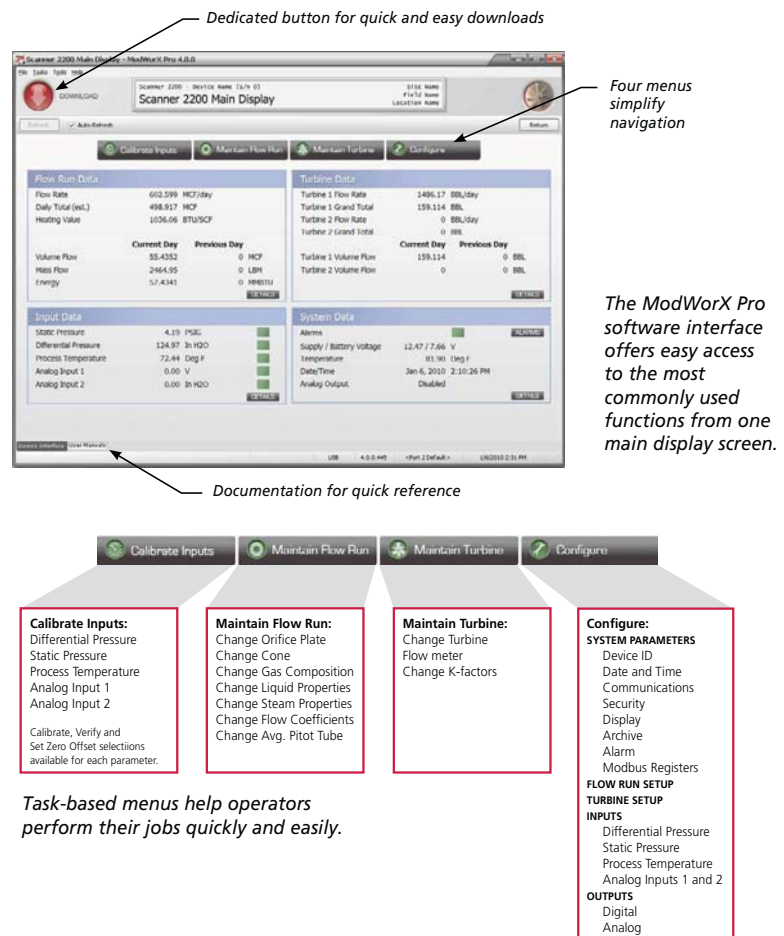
Dedicated button for quick and easy downloads

Scanner 2200 Main Display - ModWorX Pro 4.0.0

File Tasks Tools Help

DOWNLOAD

Scanner 2200 - Device Name [s/n 0]

Site Name
Field Name
Location Name

Scanner 2200 Main Display

Refresh Auto Refresh

Return

Four menus simplify navigation

Calibrate Inputs Maintain Flow Run Maintain Turbine Configure

Flow Run Data

| | | |
|---|---|---|
| Flow Rate | 602.599 | MCF/day |
| Daily Total (est.) | 498.917 | MCF |
| Heating Value | 1036.06 | BTU/SCF |

| | Current Day | Previous Day | |
|---|---|---|---|
| Volume Flow | 55.4352 | 0 | MCF |
| Mass Flow | 2464.95 | 0 | LBM |
| Energy | 57.4341 | 0 | MMBTU |

DETAILS

Turbine Data

| | | |
|---|---|---|
| Turbine 1 Flow Rate | 1486.17 | BBL/day |
| Turbine 1 Grand Total | 159.114 | BBL |
| Turbine 2 Flow Rate | 0 | BBL/day |
| Turbine 2 Grand Total | 0 | BBL |

| | Current Day | Previous Day | |
|---|---|---|---|
| Turbine 1 Volume Flow | 159.114 | 0 | BBL |
| Turbine 2 Volume Flow | 0 | 0 | BBL |

DETAILS

Input Data

| | | |
|---|---|---|
| Static Pressure | 4.19 | PSIG |
| Differential Pressure | 124.97 | In H2O |
| Process Temperature | 72.44 | Deg F |
| Analog Input 1 | 0.00 | V |
| Analog Input 2 | 0.00 | In H2O |

DETAILS

System Data

| | |
|---|---|
| Alarms | ALARMS |
| Supply / Battery Voltage | 12.47 / 7.66 V |
| Temperature | 81.90 Deg F |
| Date/Time | Jan 6, 2010 2:10:26 PM |
| Analog Output | Disabled |

DETAILS

Device Interface User Manuals

USB 4.0.0.445 <Port 2 Default> 1/6/2010 2:31 PM

The ModWorX Pro software interface offers easy access to the most commonly used functions from one main display screen.

Documentation for quick reference

Calibrate Inputs Maintain Flow Run Maintain Turbine Configure

Calibrate Inputs:
Differential Pressure
Static Pressure
Process Temperature
Analog Input 1
Analog Input 2

Calibrate, Verify and Set Zero Offset selectiions available for each parameter.

Maintain Flow Run:
Change Orifice Plate
Change Cone
Change Gas Composition
Change Liquid Properties
Change Steam Properties
Change Flow Coefficients
Change Avg. Pitot Tube

Maintain Turbine:
Change Turbine
Flow meter
Change K-factors

Configure:
SYSTEM PARAMETERS
Device ID
Date and Time
Communications
Security
Display
Archive
Alarm
Modbus Registers
FLOW RUN SETUP
TURBINE SETUP
INPUTS
Differential Pressure
Static Pressure
Process Temperature
Analog Inputs 1 and 2
OUTPUTS
Digital
Analog

Task-based menus help operators perform their jobs quickly and easily.